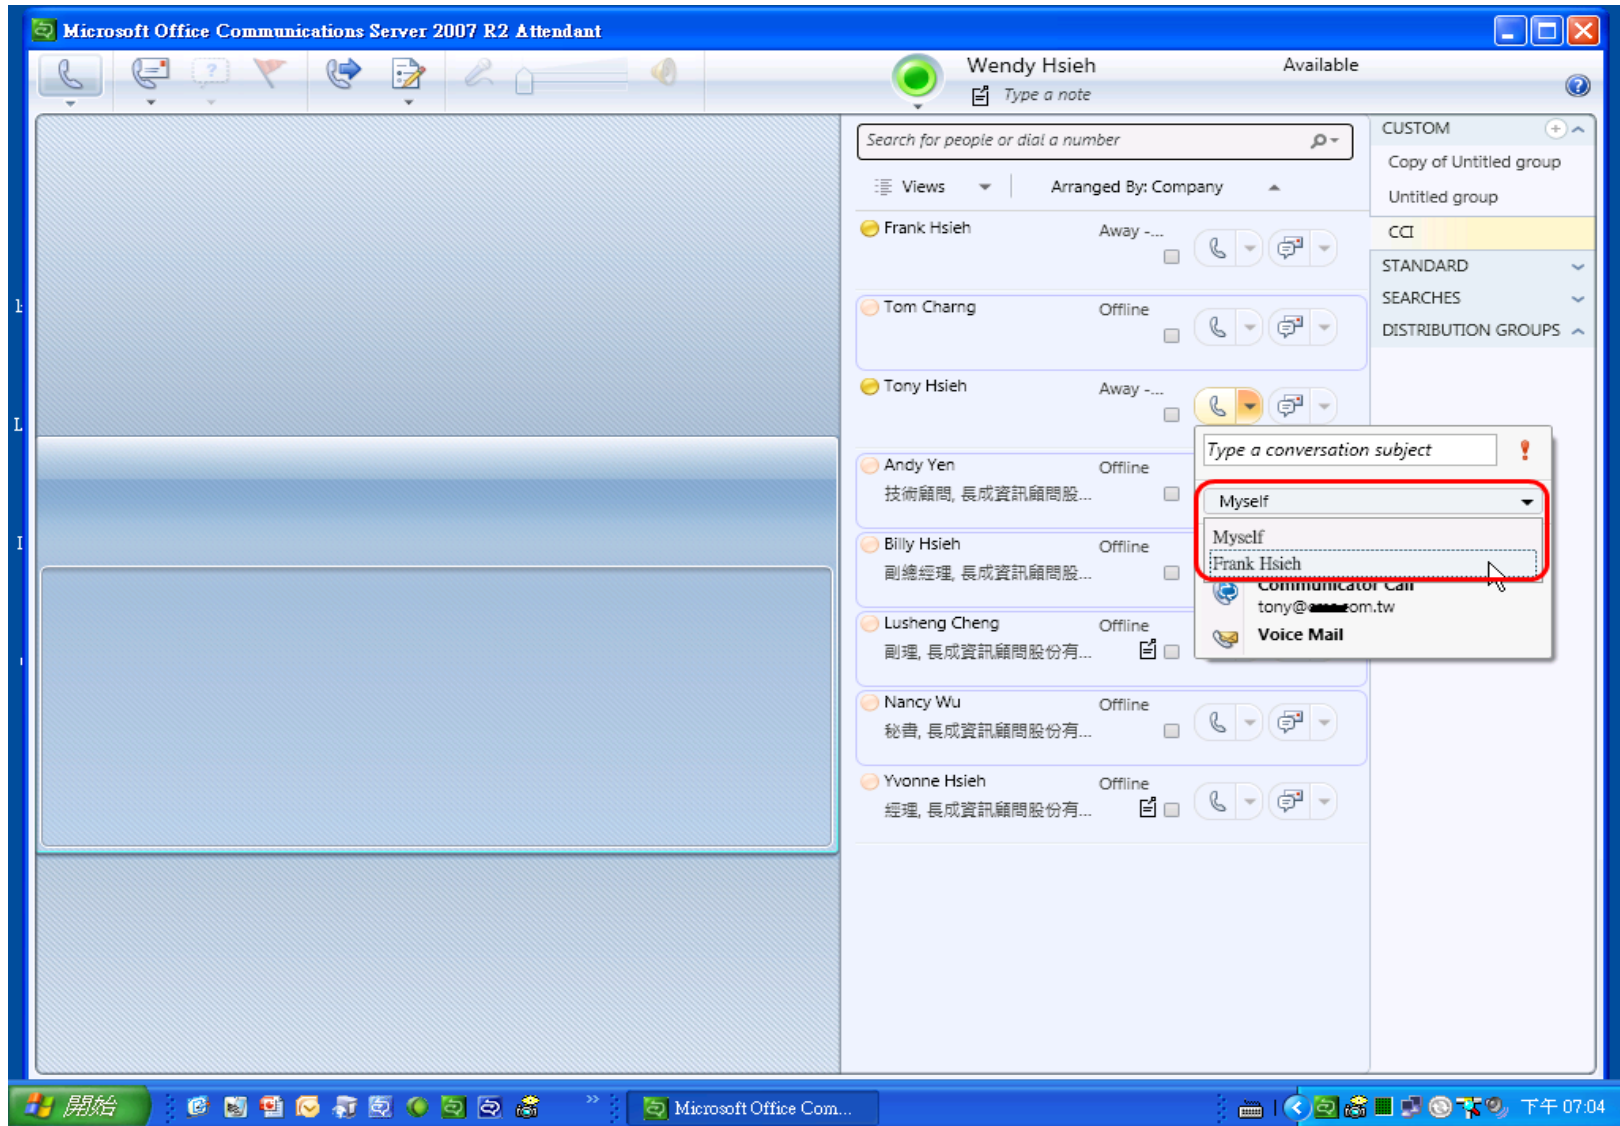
Microsoft Office Communications Server 2007 R2 Attendant

Wendy Hsieh
Available
Type a note

Search for people or dial a number

Views
Arranged By: Company

Frank Hsieh
Away -...

Tom Charng
Offline

Tony Hsieh
Away -...

Andy Yen
Offline
技術顧問, 長成資訊顧問股...

Billy Hsieh
Offline
副總經理, 長成資訊顧問股...

Lusheng Cheng
Offline
副理, 長成資訊顧問股份有...

Nancy Wu
Offline
秘書, 長成資訊顧問股份有...

Yvonne Hsieh
Offline
經理, 長成資訊顧問股份有...

Type a conversation subject
Myself
Myself
Frank Hsieh
Communicator Call
tony@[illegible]om.tw
Voice Mail

CUSTOM
Copy of Untitled group
Untitled group
CCI
STANDARD
SEARCHES
DISTRIBUTION GROUPS

開始
Microsoft Office Com...
下午 07:04